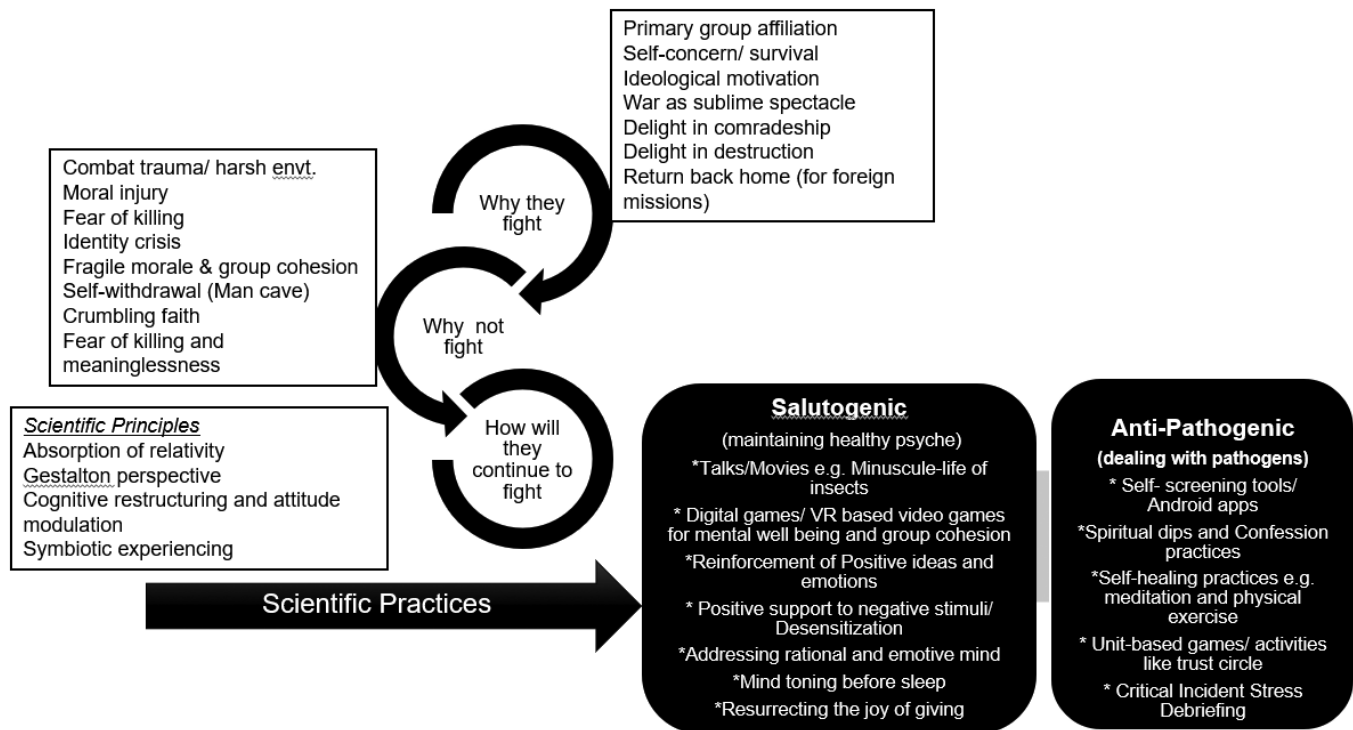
Primary group affiliation
Self-concern/ survival
Ideological motivation
War as sublime spectacle
Delight in comradeship
Delight in destruction
Return back home (for foreign missions)

Combat trauma/ harsh envt.
Moral injury
Fear of killing
Identity crisis
Fragile morale & group cohesion
Self-withdrawal (Man cave)
Crumbling faith
Fear of killing and meaninglessness

Why they fight

Why not fight

How will they continue to fight

*Scientific Principles*
Absorption of relativity
Gestalton perspective
Cognitive restructuring and attitude modulation
Symbiotic experiencing

Scientific Practices

**Salutogenic**
(maintaining healthy psyche)
*Talks/Movies e.g. Minuscule-life of insects
* Digital games/ VR based video games for mental well being and group cohesion
*Reinforcement of Positive ideas and emotions
* Positive support to negative stimuli/ Desensitization
*Addressing rational and emotive mind
*Mind toning before sleep
*Resurrecting the joy of giving

**Anti-Pathogenic**
**(dealing with pathogens)**
* Self- screening tools/ Android apps
*Spiritual dips and Confession practices
*Self-healing practices e.g. meditation and physical exercise
* Unit-based games/ activities like trust circle
* Critical Incident Stress Debriefing